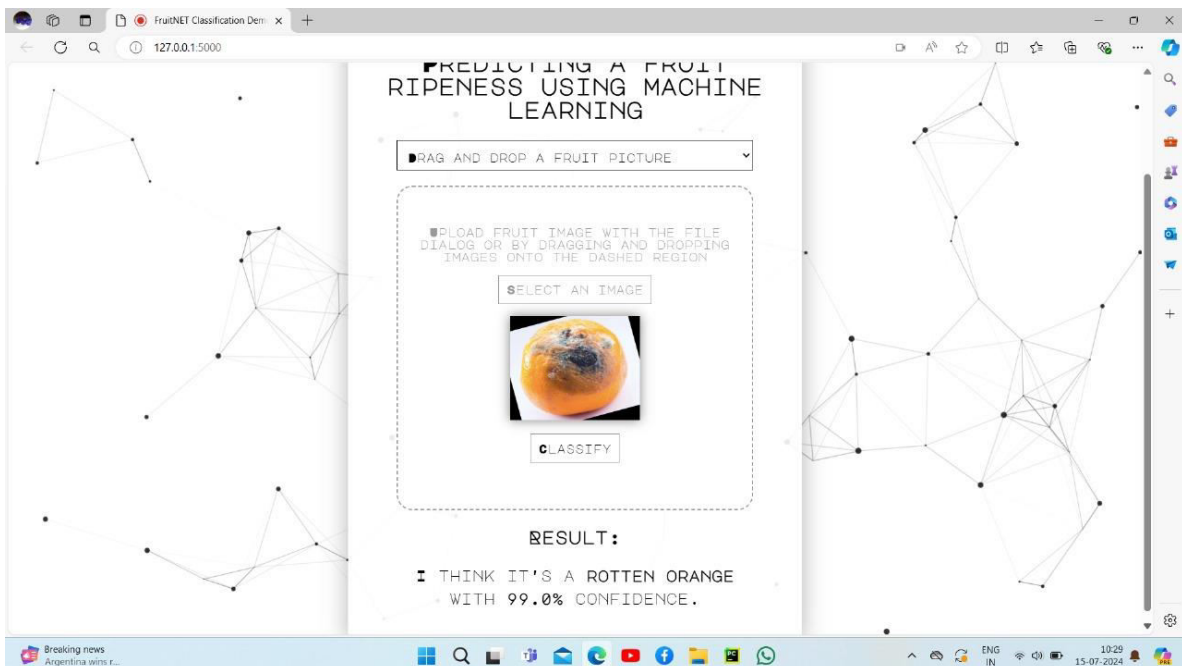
FruitNET Classification Dem ×

127.0.0.1:5000

PREDICTING A FRUIT RIPENESS USING MACHINE LEARNING

DRAG AND DROP A FRUIT PICTURE

UPLOAD FRUIT IMAGE WITH THE FILE DIALOG OR BY DRAGGING AND DROPPING IMAGES ONTO THE DASHED REGION

SELECT AN IMAGE

CLASSIFY

RESULT:

I THINK IT'S A ROTTEN ORANGE WITH 99.0% CONFIDENCE.

Breaking news
Argentina wins r...

ENG
IN

10:29
15-07-2024